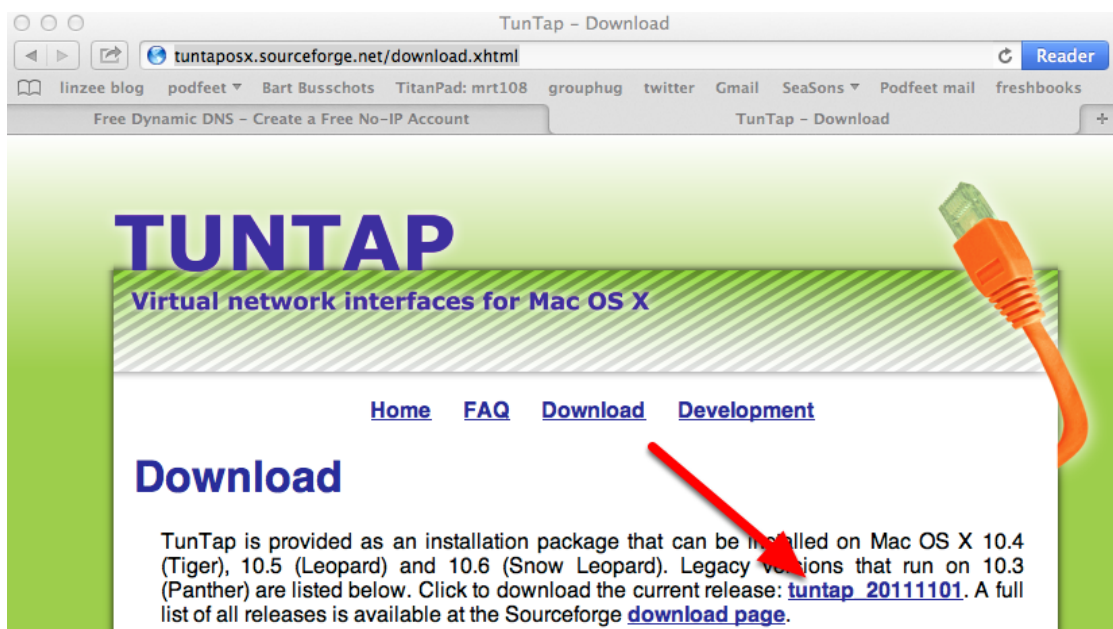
TunTap - Download

tuntaposx.sourceforge.net/download.xhtml

Reader

linzee blog podfeet ▾ Bart Busschots TitanPad: mrt108 grouphug twitter Gmail SeaSons ▾ Podfeet mail freshbooks

Free Dynamic DNS - Create a Free No-IP Account

TunTap - Download

TUNTAP

Virtual network interfaces for Mac OS X

Home FAQ Download Development

Download

TunTap is provided as an installation package that can be in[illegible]lled on Mac OS X 10.4 (Tiger), 10.5 (Leopard) and 10.6 (Snow Leopard). Legacy v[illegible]ions that run on 10.3 (Panther) are listed below. Click to download the current release: tuntap_20111101. A full list of all releases is available at the Sourceforge download page.